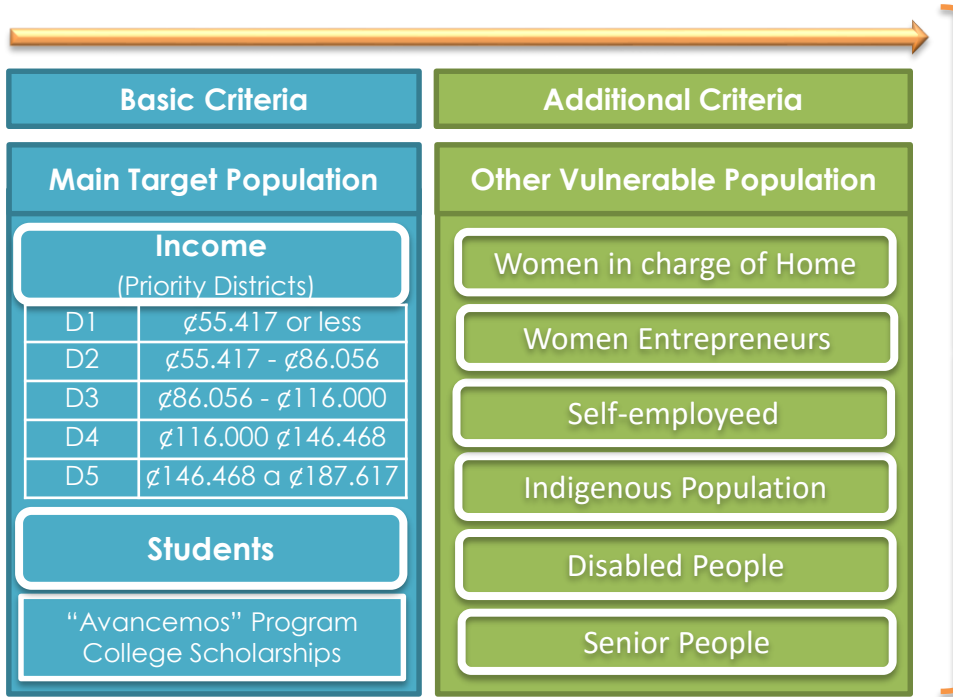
Basic Criteria

Main Target Population

Income
(Priority Districts)

| D1 | ¢55.417 or less |
|---|---|
| D2 | ¢55.417 - ¢86.056 |
| D3 | ¢86.056 - ¢116.000 |
| D4 | ¢116.000 ¢146.468 |
| D5 | ¢146.468 a ¢187.617 |

Students

“Avancemos” Program
College Scholarships

Additional Criteria

Other Vulnerable Population

Women in charge of Home

Women Entrepreneurs

Self-employeed

Indigenous Population

Disabled People

Senior People